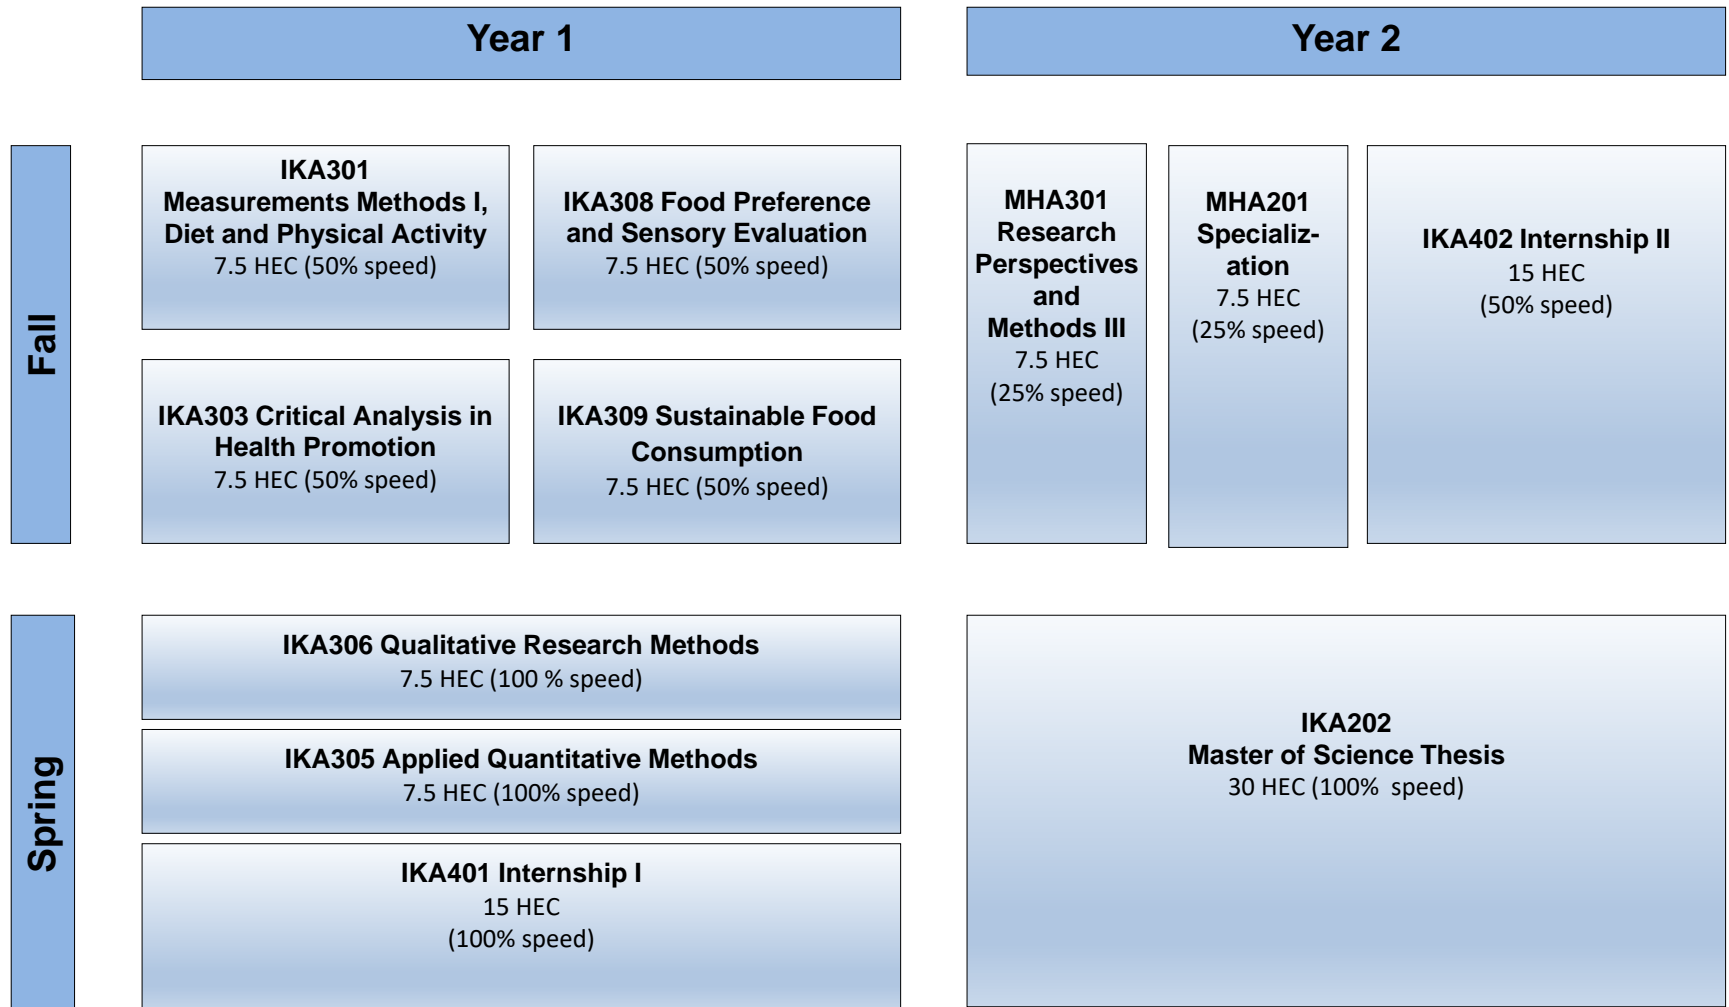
Year 1

Year 2

Fall

IKA301
Measurements Methods I, Diet and Physical Activity
7.5 HEC (50% speed)

IKA308 Food Preference and Sensory Evaluation
7.5 HEC (50% speed)

IKA303 Critical Analysis in Health Promotion
7.5 HEC (50% speed)

IKA309 Sustainable Food Consumption
7.5 HEC (50% speed)

MHA301
Research Perspectives and Methods III
7.5 HEC
(25% speed)

MHA201
Specialization
7.5 HEC
(25% speed)

IKA402 Internship II
15 HEC
(50% speed)

Spring

IKA306 Qualitative Research Methods
7.5 HEC (100 % speed)

IKA305 Applied Quantitative Methods
7.5 HEC (100% speed)

IKA401 Internship I
15 HEC
(100% speed)

IKA202
Master of Science Thesis
30 HEC (100% speed)